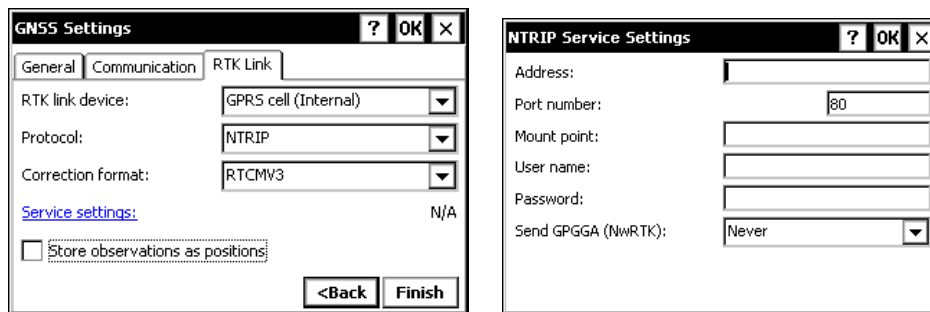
GNSS Settings ? OK ×

General | Communication | RTK Link

RTK link device: GPRS cell (Internal)

Protocol: NTRIP

Correction format: RTCMV3

Service settings: N/A

Store observations as positions

<Back Finish

NTRIP Service Settings ? OK ×

Address:

Port number: 80

Mount point:

User name:

Password:

Send GPGGA (NwRTK): Never